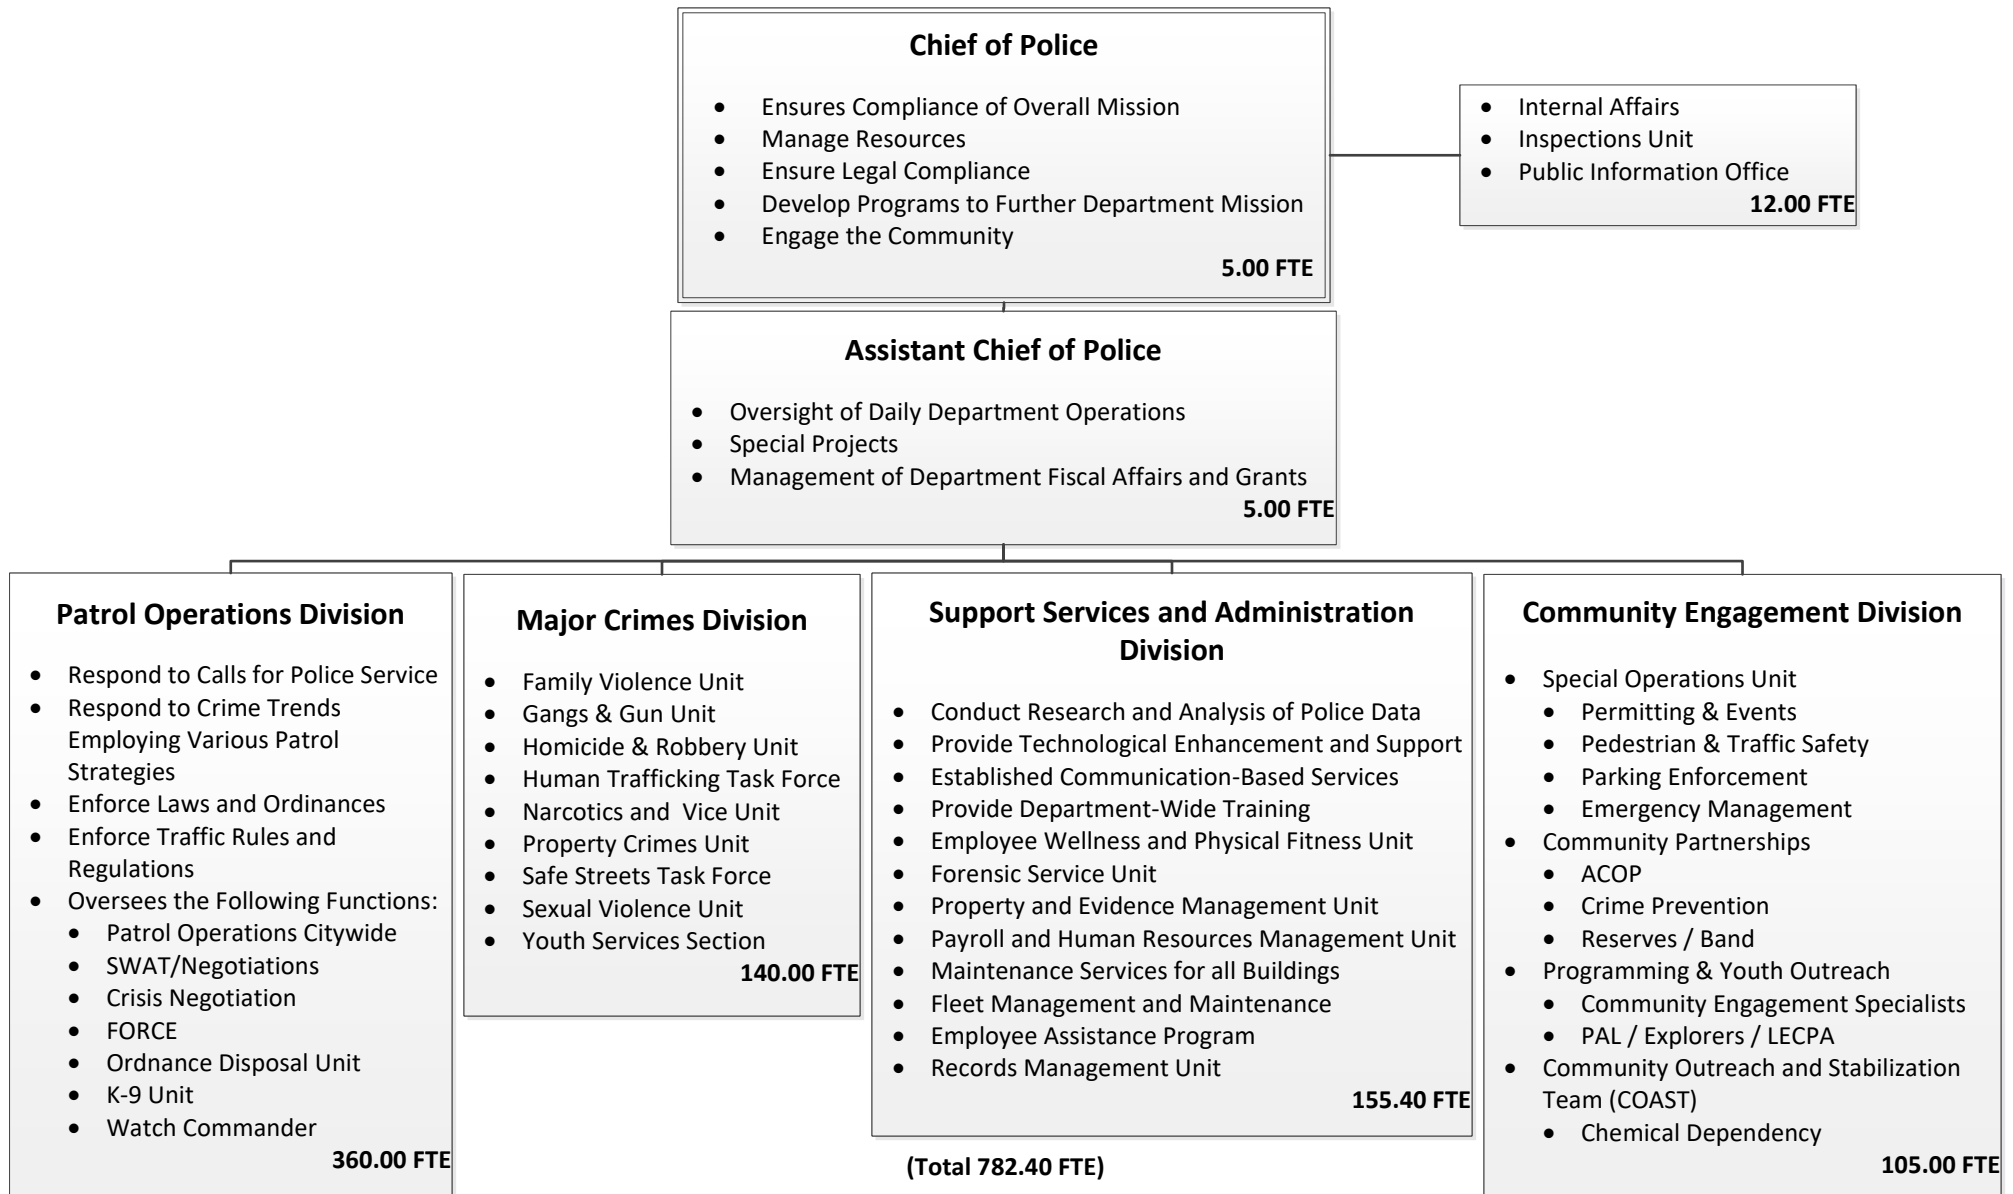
**Chief of Police**

- Ensures Compliance of Overall Mission
- Manage Resources
- Ensure Legal Compliance
- Develop Programs to Further Department Mission
- Engage the Community

5.00 FTE

- Internal Affairs
- Inspections Unit
- Public Information Office

12.00 FTE

**Assistant Chief of Police**

- Oversight of Daily Department Operations
- Special Projects
- Management of Department Fiscal Affairs and Grants

5.00 FTE

**Patrol Operations Division**

- Respond to Calls for Police Service
- Respond to Crime Trends Employing Various Patrol Strategies
- Enforce Laws and Ordinances
- Enforce Traffic Rules and Regulations
- Oversees the Following Functions:
  - Patrol Operations Citywide
  - SWAT/Negotiations
  - Crisis Negotiation
  - FORCE
  - Ordnance Disposal Unit
  - K-9 Unit
  - Watch Commander

360.00 FTE

**Major Crimes Division**

- Family Violence Unit
- Gangs & Gun Unit
- Homicide & Robbery Unit
- Human Trafficking Task Force
- Narcotics and Vice Unit
- Property Crimes Unit
- Safe Streets Task Force
- Sexual Violence Unit
- Youth Services Section

140.00 FTE

**Support Services and Administration Division**

- Conduct Research and Analysis of Police Data
- Provide Technological Enhancement and Support
- Established Communication-Based Services
- Provide Department-Wide Training
- Employee Wellness and Physical Fitness Unit
- Forensic Service Unit
- Property and Evidence Management Unit
- Payroll and Human Resources Management Unit
- Maintenance Services for all Buildings
- Fleet Management and Maintenance
- Employee Assistance Program
- Records Management Unit

155.40 FTE

**Community Engagement Division**

- Special Operations Unit
  - Permitting & Events
  - Pedestrian & Traffic Safety
  - Parking Enforcement
  - Emergency Management
- Community Partnerships
  - ACOP
  - Crime Prevention
  - Reserves / Band
- Programming & Youth Outreach
  - Community Engagement Specialists
  - PAL / Explorers / LECPA
- Community Outreach and Stabilization Team (COAST)
  - Chemical Dependency

105.00 FTE

(Total 782.40 FTE)